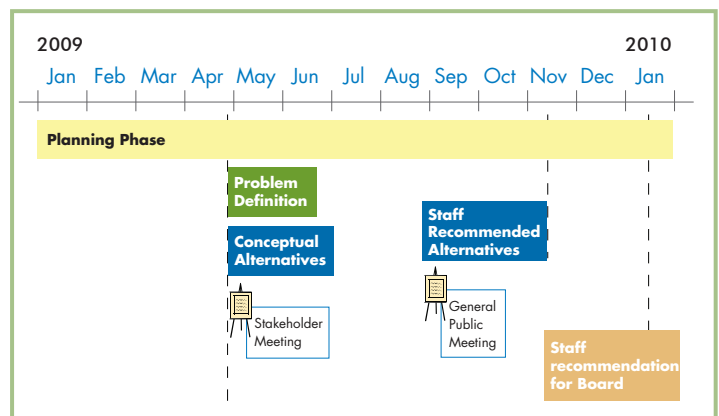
2009

2010

Jan Feb Mar Apr May Jun Jul Aug Sep Oct Nov Dec Jan

Planning Phase

Problem Definition

Conceptual Alternatives

Stakeholder Meeting

Staff Recommended Alternatives

General Public Meeting

Staff recommendation for Board